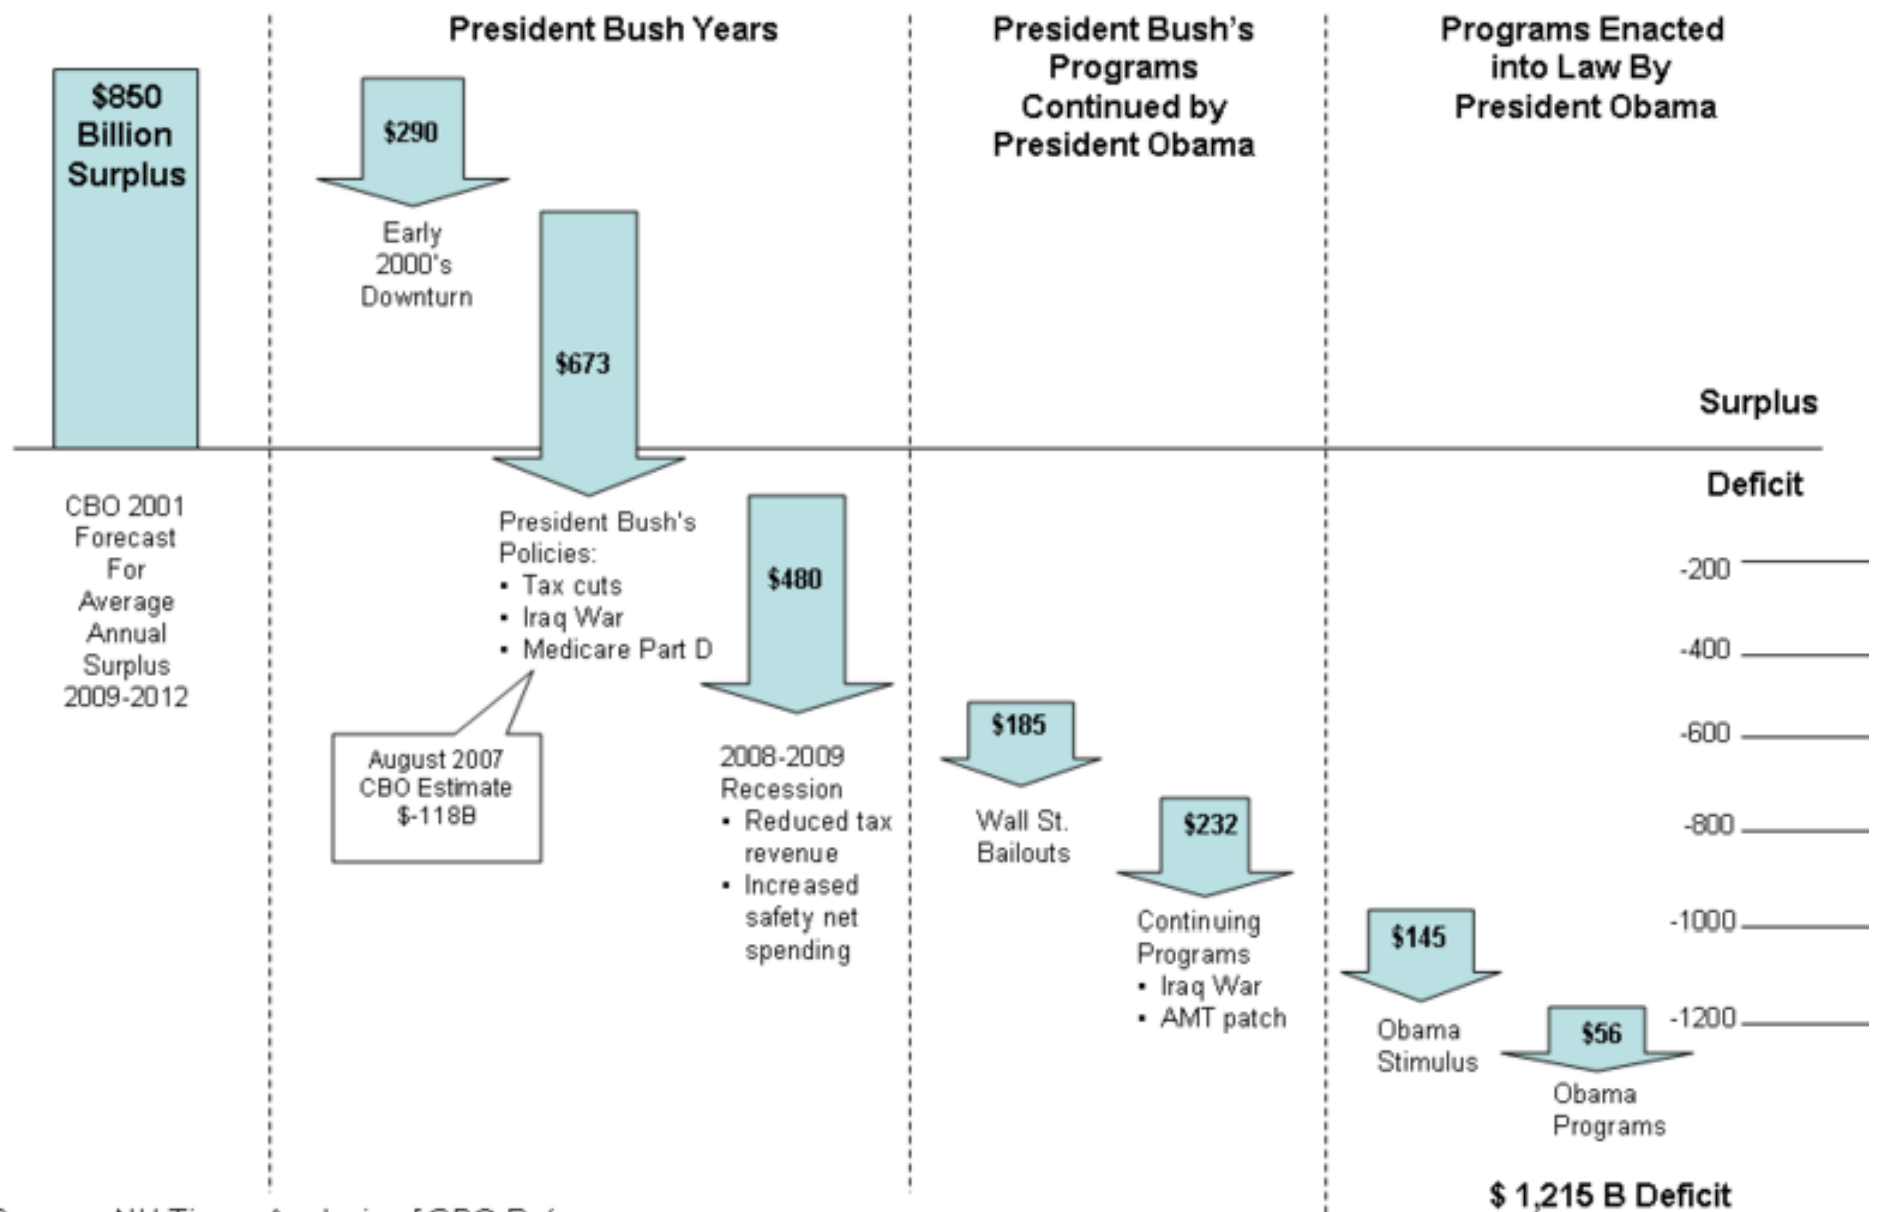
President Bush Years

President Bush's Programs Continued by President Obama

Programs Enacted into Law By President Obama

$850 Billion Surplus

CBO 2001 Forecast For Average Annual Surplus 2009-2012

$290

Early 2000's Downturn

$673

President Bush's Policies:
• Tax cuts
• Iraq War
• Medicare Part D

August 2007 CBO Estimate $-118B

$480

2008-2009 Recession
• Reduced tax revenue
• Increased safety net spending

$185

Wall St. Bailouts

$232

Continuing Programs
• Iraq War
• AMT patch

$145

Obama Stimulus

$56

Obama Programs

Surplus

Deficit

-200

-400

-600

-800

-1000

-1200

$ 1,215 B Deficit

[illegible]